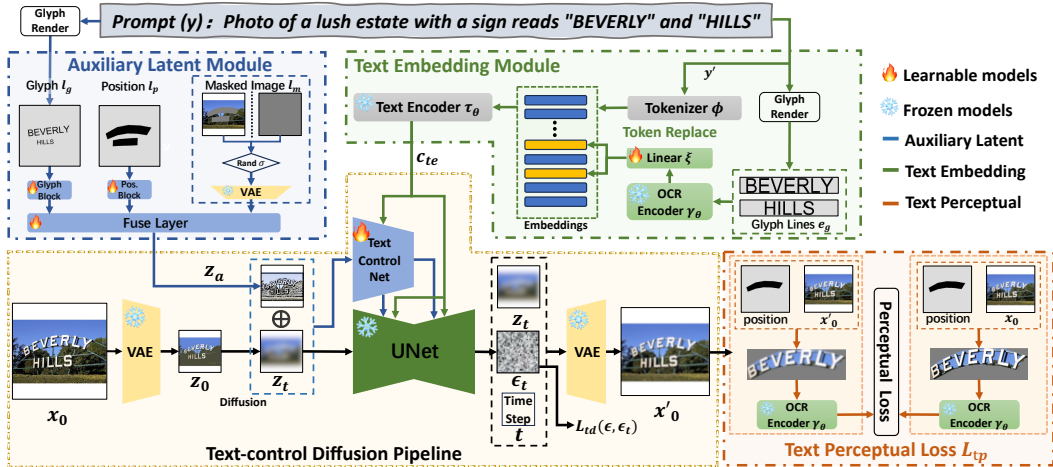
Glyph Render

Prompt (y) : Photo of a lush estate with a sign reads "BEVERLY" and "HILLS"

Auxiliary Latent Module

Glyph $l_g$

Position $l_p$

Masked Image $l_m$

BEVERLY
HILLS

Rand $\sigma$

VAE

Glyph Block

Pos. Block

Fuse Layer

Text Embedding Module

$y'$

Text Encoder $\tau_\theta$

Tokenizer $\phi$

Glyph Render

Token Replace

Linear $\xi$

OCR Encoder $\gamma_\theta$

BEVERLY
HILLS

Glyph Lines $e_g$

Embeddings

Learnable models

Frozen models

Auxiliary Latent

Text Embedding

Text Perceptual

$c_{te}$

Text Control Net

$z_a$

$\oplus$

VAE

$z_0$

$z_t$

Diffusion

UNet

$z_t$

$\epsilon_t$

Time Step

$t$

$L_{td}(\epsilon, \epsilon_t)$

VAE

$x'_0$

$x_0$

Text-control Diffusion Pipeline

position

$x'_0$

BEVERLY

OCR Encoder $\gamma_\theta$

Perceptual Loss

position

$x_0$

BEVERLY

OCR Encoder $\gamma_\theta$

Text Perceptual Loss $L_{tp}$